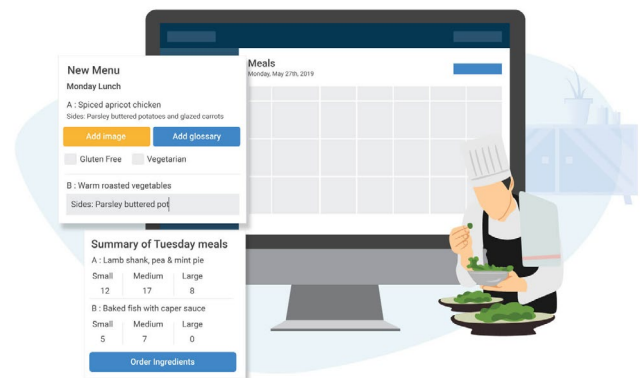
New Menu
Monday Lunch

A : Spiced apricot chicken
Sides: Parsley buttered potatoes and glazed carrots

Add image
Add glossary

Gluten Free
Vegetarian

B : Warm roasted vegetables
Sides: Parsley buttered pot

Meals
Monday, May 27th, 2019

Summary of Tuesday meals
A : Lamb shank, pea & mint pie

| Small | Medium | Large |
|---|---|---|
| 12 | 17 | 8 |

B : Baked fish with caper sauce

| Small | Medium | Large |
|---|---|---|
| 5 | 7 | 0 |

Order Ingredients